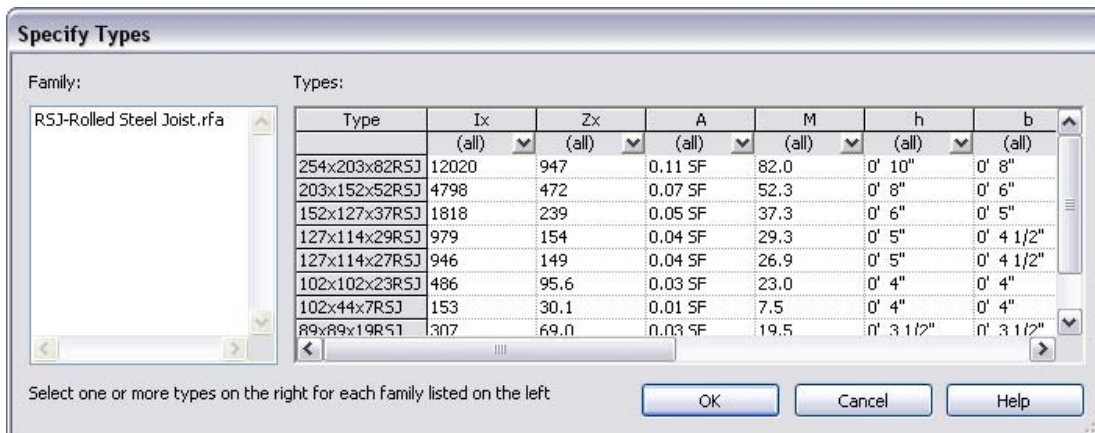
Specify Types

Family:

RSJ-Rolled Steel Joist.rfa

Types:

| Type | Ix | Zx | A | M | h | b |
|---|---|---|---|---|---|---|
| | (all) | (all) | (all) | (all) | (all) | (all) |
| 254x203x82RSJ | 12020 | 947 | 0.11 SF | 82.0 | 0' 10" | 0' 8" |
| 203x152x52RSJ | 4798 | 472 | 0.07 SF | 52.3 | 0' 8" | 0' 6" |
| 152x127x37RSJ | 1818 | 239 | 0.05 SF | 37.3 | 0' 6" | 0' 5" |
| 127x114x29RSJ | 979 | 154 | 0.04 SF | 29.3 | 0' 5" | 0' 4 1/2" |
| 127x114x27RSJ | 946 | 149 | 0.04 SF | 26.9 | 0' 5" | 0' 4 1/2" |
| 102x102x23RSJ | 486 | 95.6 | 0.03 SF | 23.0 | 0' 4" | 0' 4" |
| 102x44x7RSJ | 153 | 30.1 | 0.01 SF | 7.5 | 0' 4" | 0' 4" |
| 89x89x19RSJ | 307 | 69.0 | 0.03 SF | 19.5 | 0' 3 1/2" | 0' 3 1/2" |

Select one or more types on the right for each family listed on the left

OK

Cancel

Help